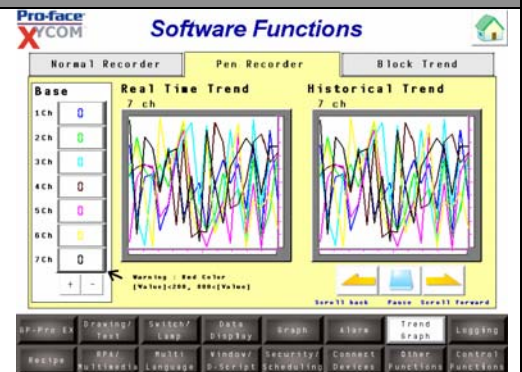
Pro-face
XYCOM

Software Functions

Normal Recorder | Pen Recorder | Block Trend

Base
1ch 0
2ch 0
3ch 0
4ch 0
5ch 0
6ch 0
7ch 0
+ -

Real Time Trend
7 ch

Historical Trend
7 ch

Warning : Red Color
[Value]<200, 800<[Value]

Scroll back  Pause  Scroll forward

GP-Pro EX | Drawing/Text | Switch/Lamp | Data Display | Graph | Alarm | Trend Graph | Logging
Recipe | BMP/Multimedia | Multi Language | Window/D-Script | Security/Scheduling | Connect Devices | Other Functions | Control Functions